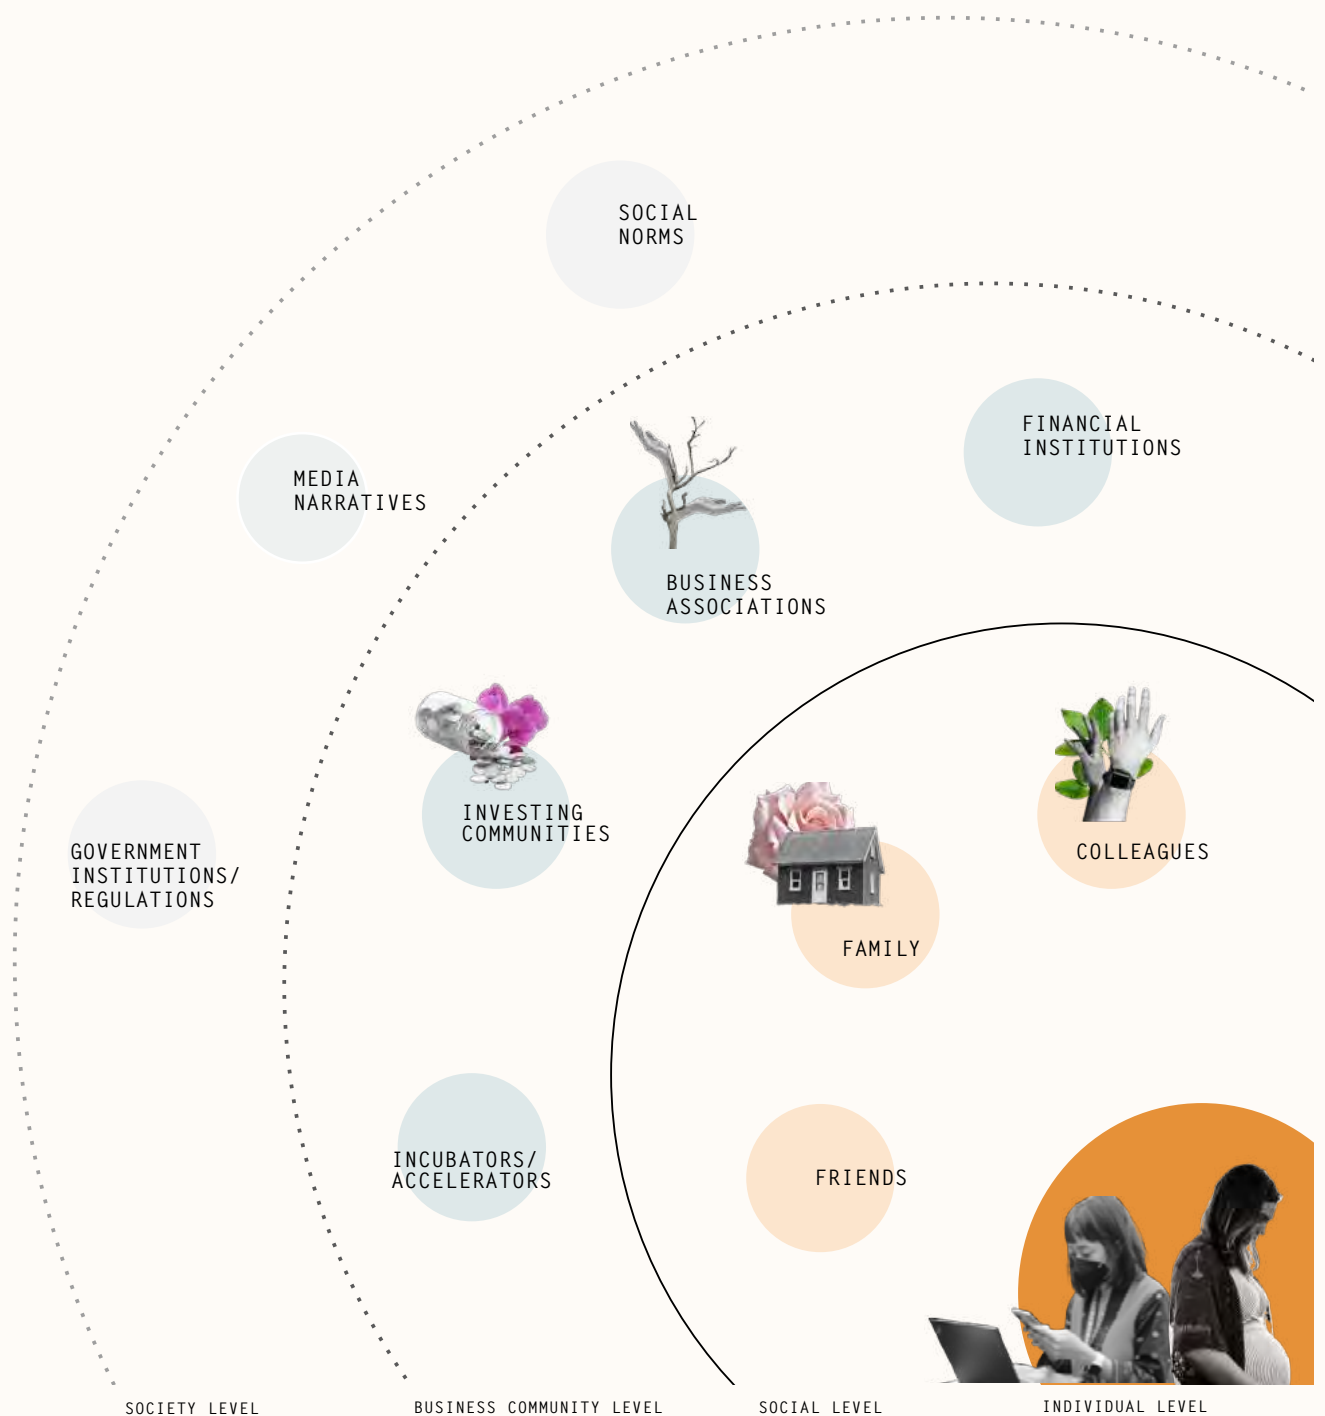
SOCIAL NORMS

MEDIA NARRATIVES

FINANCIAL INSTITUTIONS

BUSINESS ASSOCIATIONS

INVESTING COMMUNITIES

COLLEAGUES

GOVERNMENT INSTITUTIONS/ REGULATIONS

FAMILY

INCUBATORS/ ACCELERATORS

FRIENDS

SOCIETY LEVEL

BUSINESS COMMUNITY LEVEL

SOCIAL LEVEL

INDIVIDUAL LEVEL